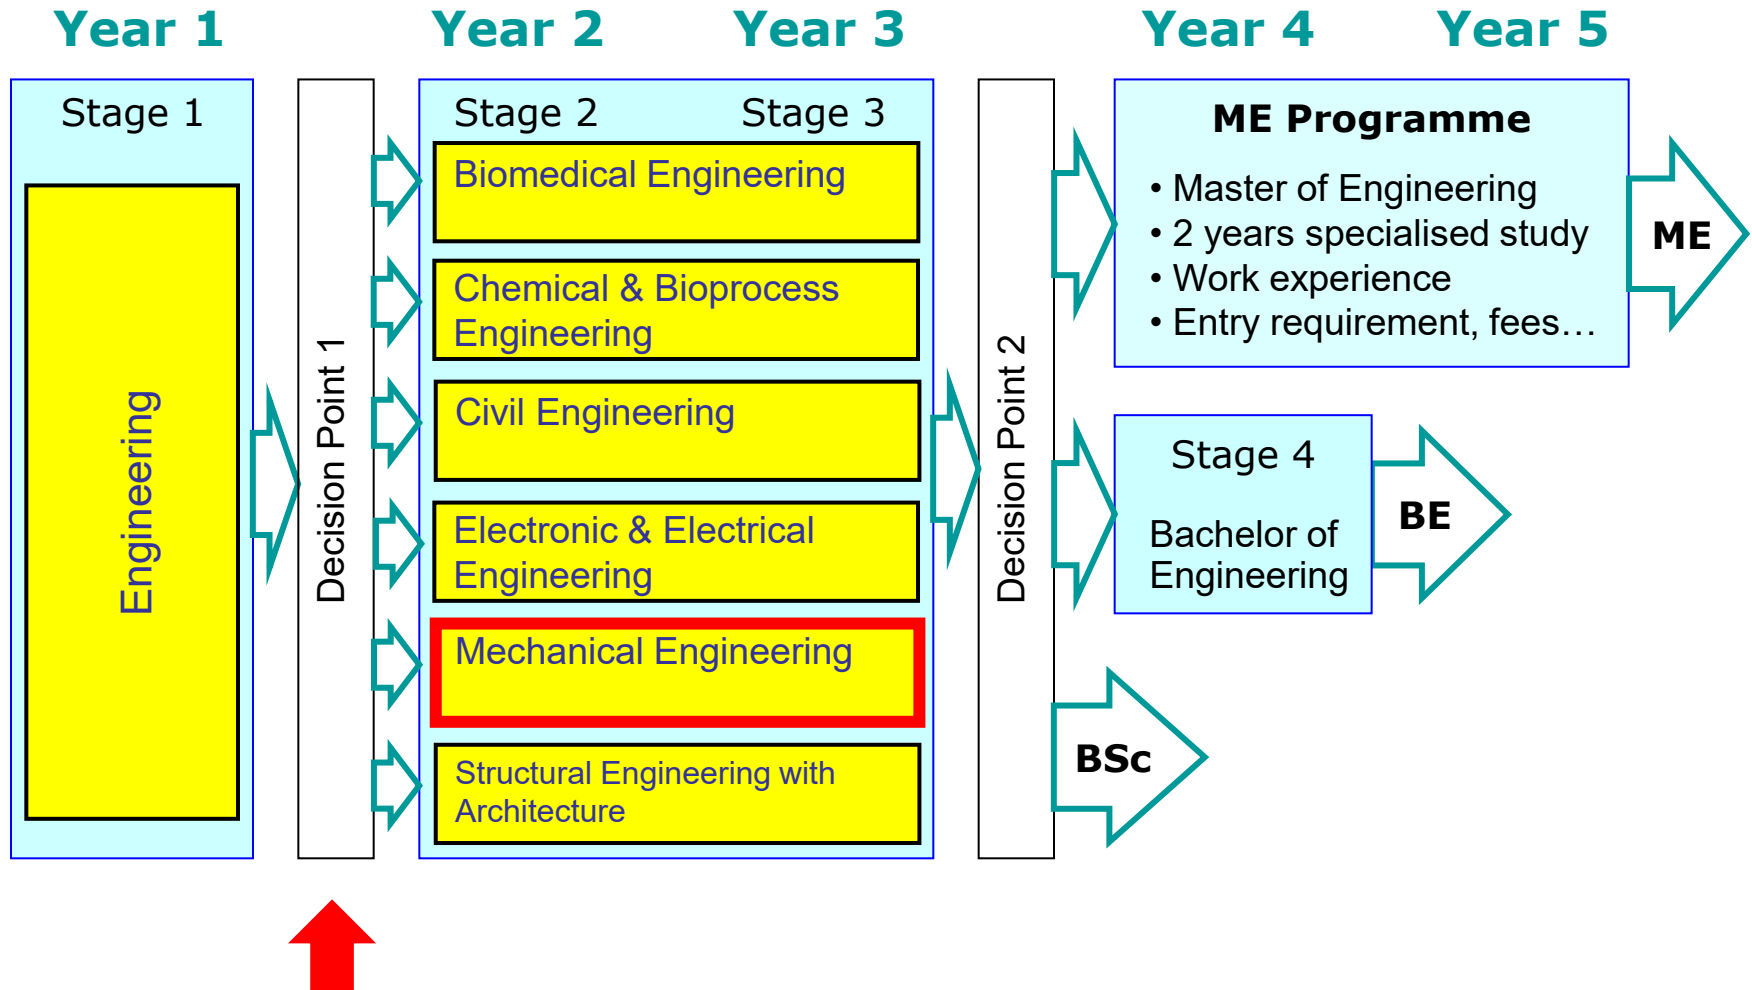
Year 1 Year 2 Year 3 Year 4 Year 5

Stage 1

Engineering

Decision Point 1

Stage 2 Stage 3

Biomedical Engineering

Chemical & Bioprocess Engineering

Civil Engineering

Electronic & Electrical Engineering

Mechanical Engineering

Structural Engineering with Architecture

Decision Point 2

ME Programme

• Master of Engineering
• 2 years specialised study
• Work experience
• Entry requirement, fees…

ME

Stage 4

Bachelor of Engineering

BE

BSc